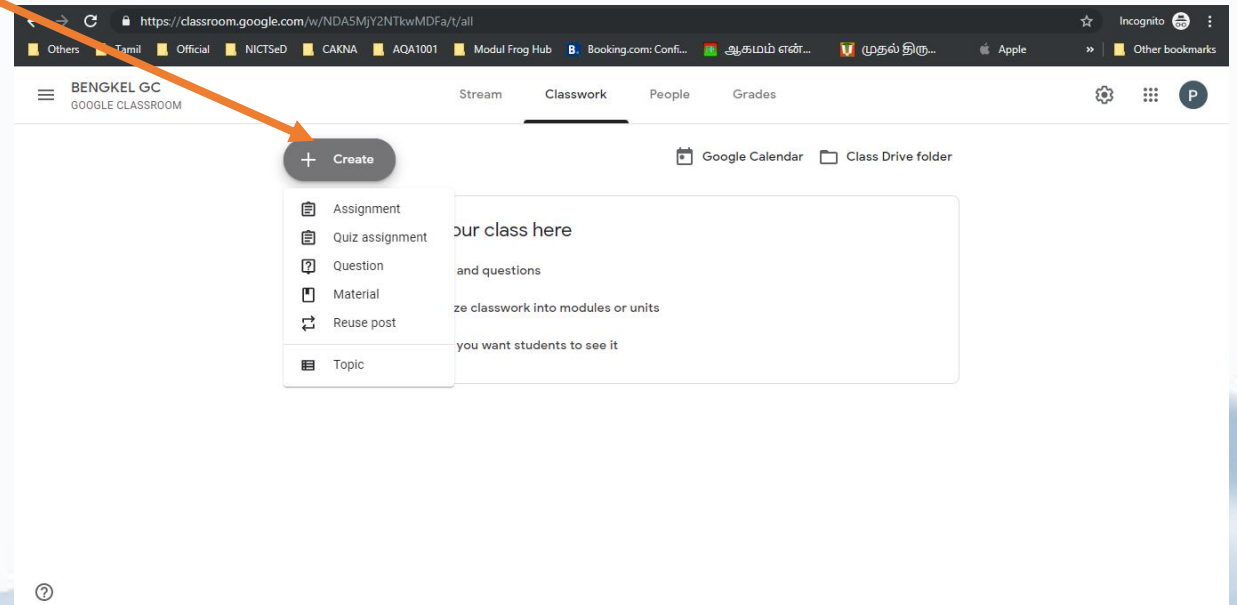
https://classroom.google.com/w/NDA5MjY2NTkwMDFa/t/all

Incognito

Others Tamil Official NICTSeD CAKNA AQA1001 Modul Frog Hub Booking.com: Confi... ஆகமம் என்... முதல் திரு... Apple » Other bookmarks

BENGKEL GC
GOOGLE CLASSROOM

Stream Classwork People Grades

P

Create

Google Calendar Class Drive folder

Assignment
Quiz assignment
Question
Material
Reuse post
Topic

our class here

and questions

ze classwork into modules or units

you want students to see it